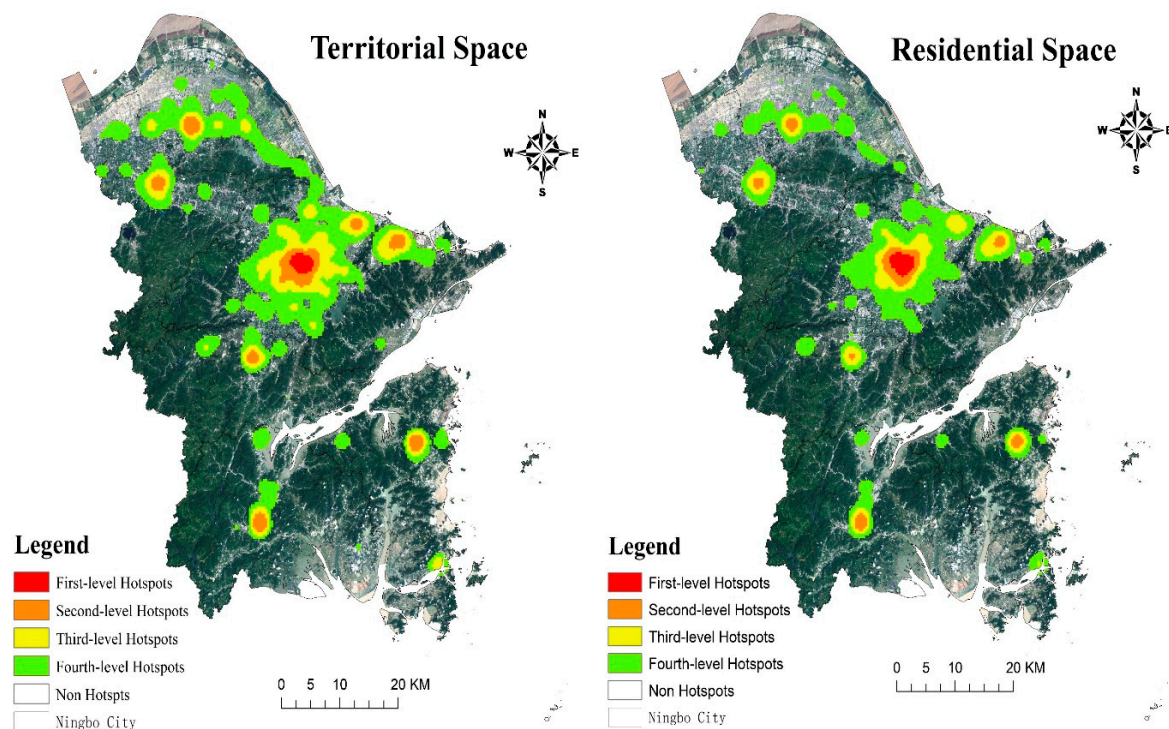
Territorial Space

N
W E
S

Legend
First-level Hotspots
Second-level Hotspots
Third-level Hotspots
Fourth-level Hotspots
Non Hotspts
Ningbo City

0 5 10 20 KM

Residential Space

N
W E
S

Legend
First-level Hotspots
Second-level Hotspots
Third-level Hotspots
Fourth-level Hotspots
Non Hotspots
Ningbo City

0 5 10 20 KM